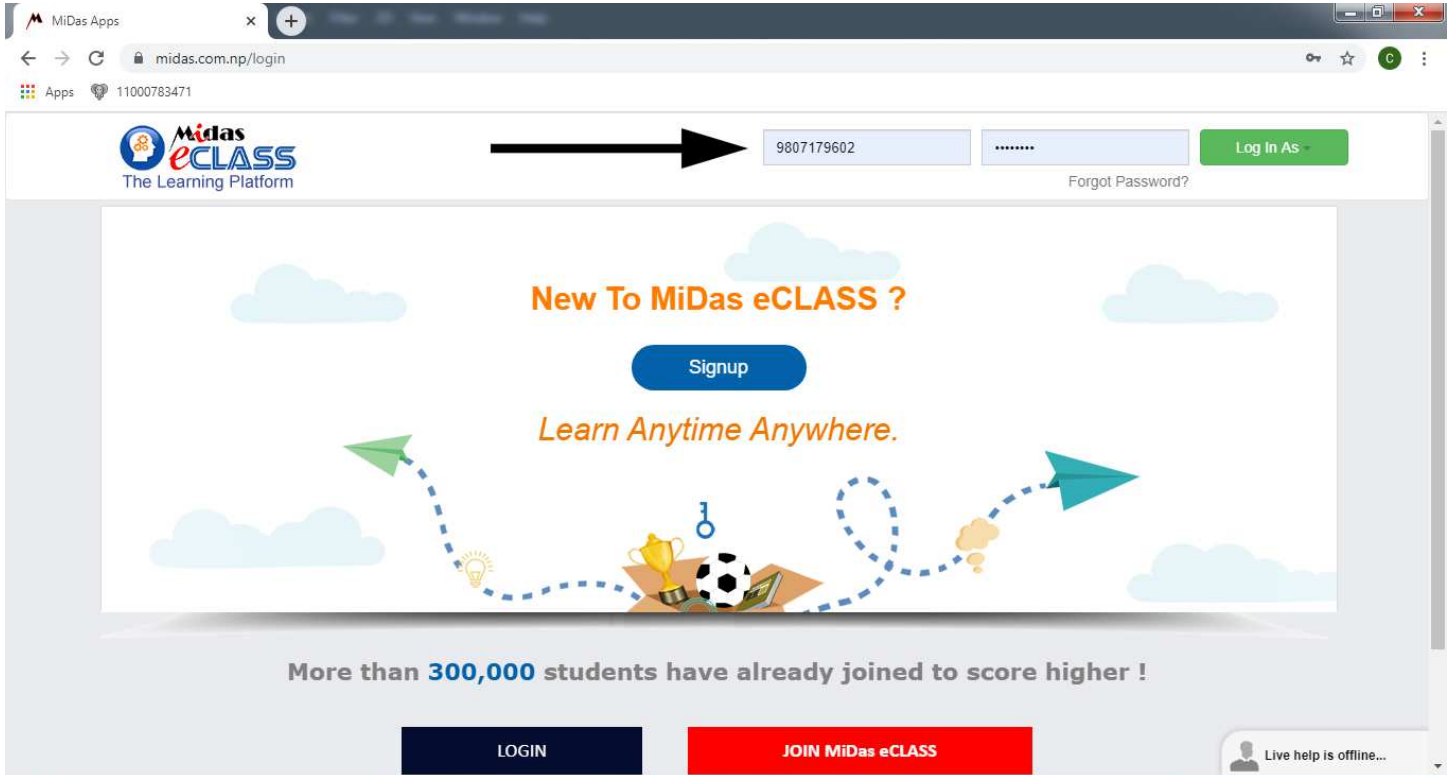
MiDas Apps

midas.com.np/login

Apps 11000783471

Midas eCLASS
The Learning Platform

9807179602
••••••••
Log In As
Forgot Password?

New To MiDas eCLASS ?

Signup

Learn Anytime Anywhere.

More than 300,000 students have already joined to score higher !

LOGIN

JOIN MiDas eCLASS

Live help is offline...